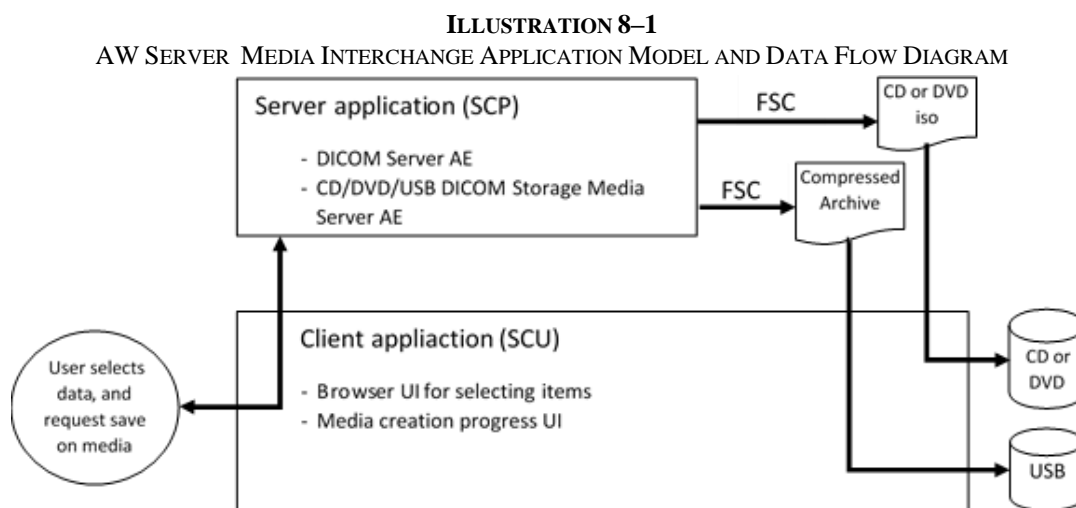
ILLUSTRATION 8–1
AW SERVER MEDIA INTERCHANGE APPLICATION MODEL AND DATA FLOW DIAGRAM

Server application (SCP)
- DICOM Server AE
- CD/DVD/USB DICOM Storage Media Server AE

FSC

CD or DVD iso

FSC

Compressed Archive

Client appliaction (SCU)
- Browser UI for selecting items
- Media creation progress UI

User selects data, and request save on media

CD or DVD

USB